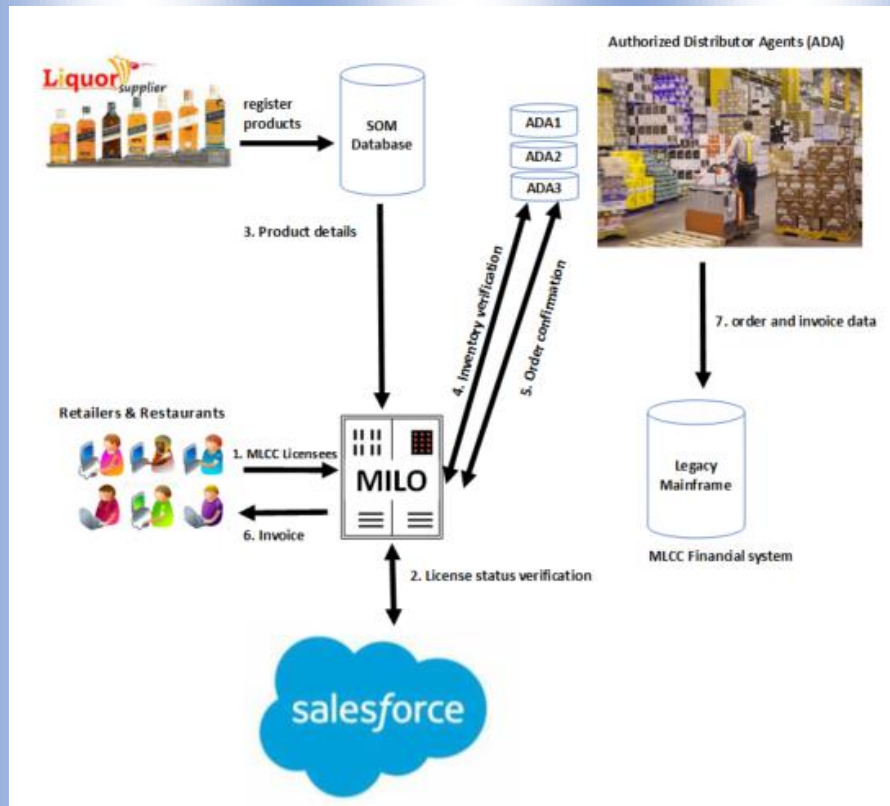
Liquor supplier

register products

SOM Database

Authorized Distributor Agents (ADA)

ADA1
ADA2
ADA3

3. Product details

4. Inventory verification

5. Order confirmation

7. order and invoice data

Retailers & Restaurants

1. MLCC Licensees

MILO

6. Invoice

Legacy Mainframe

MLCC Financial system

2. License status verification

salesforce